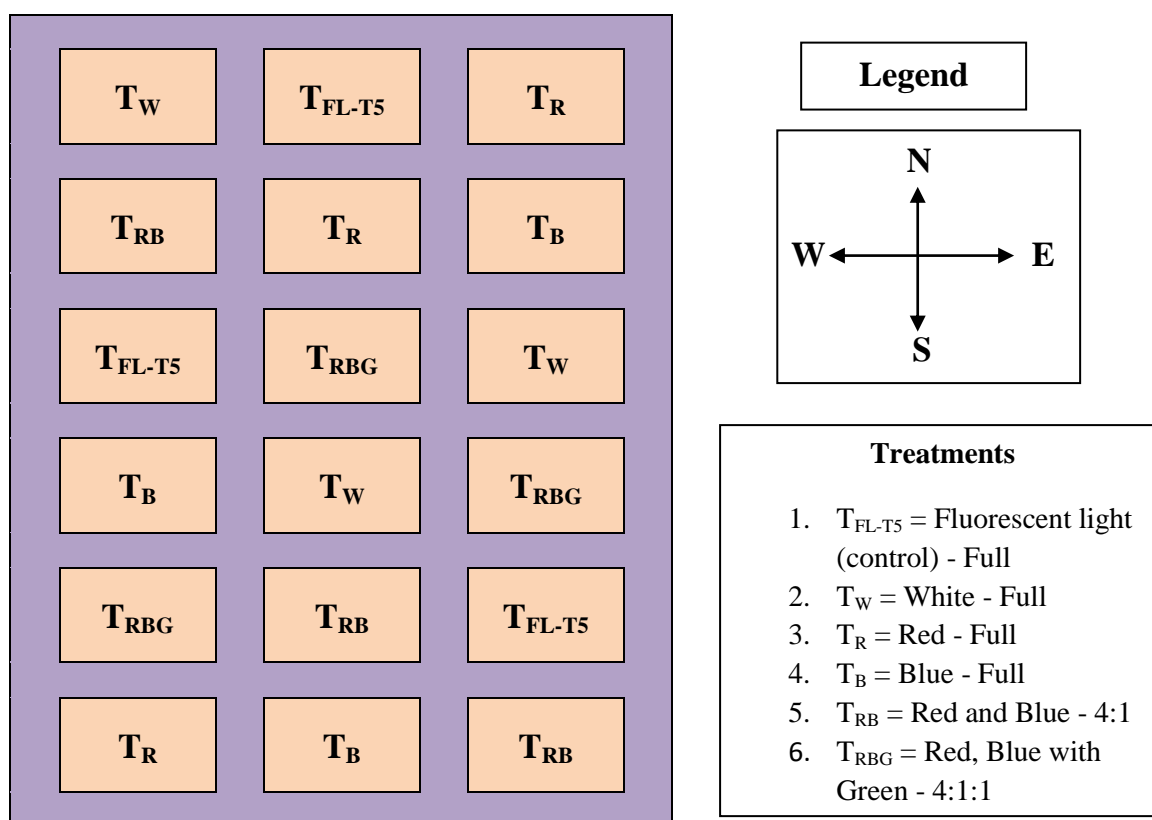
$T_W$ $T_{FL-T5}$ $T_R$

$T_{RB}$ $T_R$ $T_B$

$T_{FL-T5}$ $T_{RBG}$ $T_W$

$T_B$ $T_W$ $T_{RBG}$

$T_{RBG}$ $T_{RB}$ $T_{FL-T5}$

$T_R$ $T_B$ $T_{RB}$

Legend

N
W E
S

Treatments

1. $T_{FL-T5}$ = Fluorescent light (control) - Full
2. $T_W$ = White - Full
3. $T_R$ = Red - Full
4. $T_B$ = Blue - Full
5. $T_{RB}$ = Red and Blue - 4:1
6. $T_{RBG}$ = Red, Blue with Green - 4:1:1